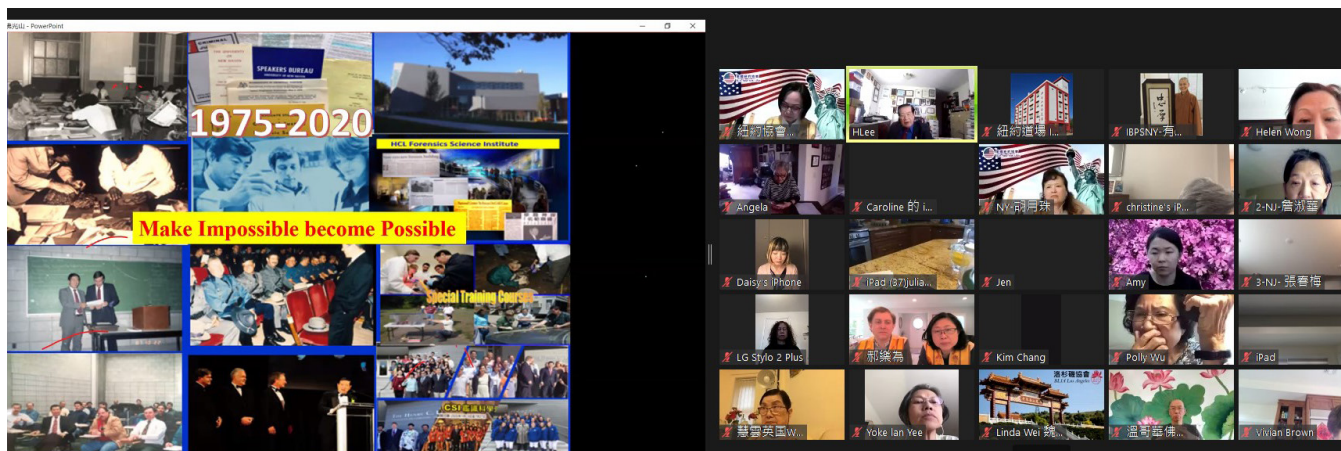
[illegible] - PowerPoint

SPEAKERS BUREAU

1975-2020

HCL Forensics Science Institute

Make Impossible become Possible

Special Training Courses

CSI

紐約協會...

HLee

紐約道場 I...

IBPSNY-有...

Helen Wong

Angela

Caroline 的 i...

NY-胡月萍

christine's iP...

2-NJ-詹淑蓉

Daisy's iPhone

iPad (37)julia...

Jen

Amy

3-NJ- 張春梅

LG Stylo 2 Plus

邢樂為

Kim Chang

Polly Wu

iPad

慧雲英國W...

Yoke lan Yee

Linda Wei 魏...

溫哥華佛...

Vivian Brown